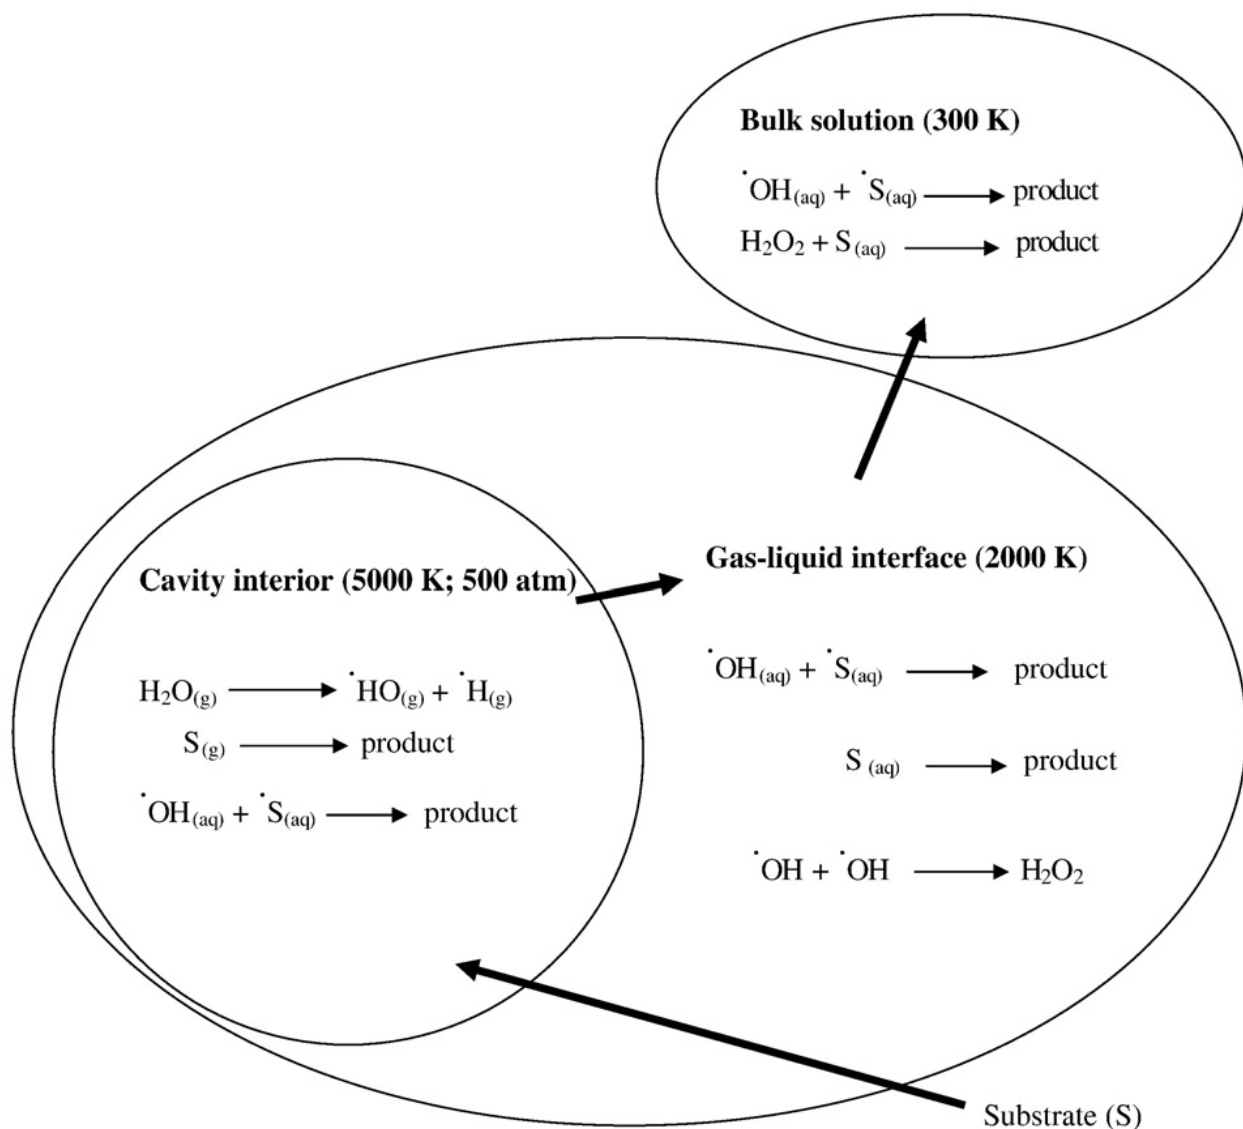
Bulk solution (300 K)

$^{\cdot}OH_{(aq)} + {}^{\cdot}S_{(aq)} \longrightarrow$ product

$H_2O_2 + S_{(aq)} \longrightarrow$ product

Cavity interior (5000 K; 500 atm)

$H_2O_{(g)} \longrightarrow {}^{\cdot}HO_{(g)} + {}^{\cdot}H_{(g)}$

$S_{(g)} \longrightarrow$ product

$^{\cdot}OH_{(aq)} + {}^{\cdot}S_{(aq)} \longrightarrow$ product

Gas-liquid interface (2000 K)

$^{\cdot}OH_{(aq)} + {}^{\cdot}S_{(aq)} \longrightarrow$ product

$S_{(aq)} \longrightarrow$ product

$^{\cdot}OH + {}^{\cdot}OH \longrightarrow H_2O_2$

Substrate (S)